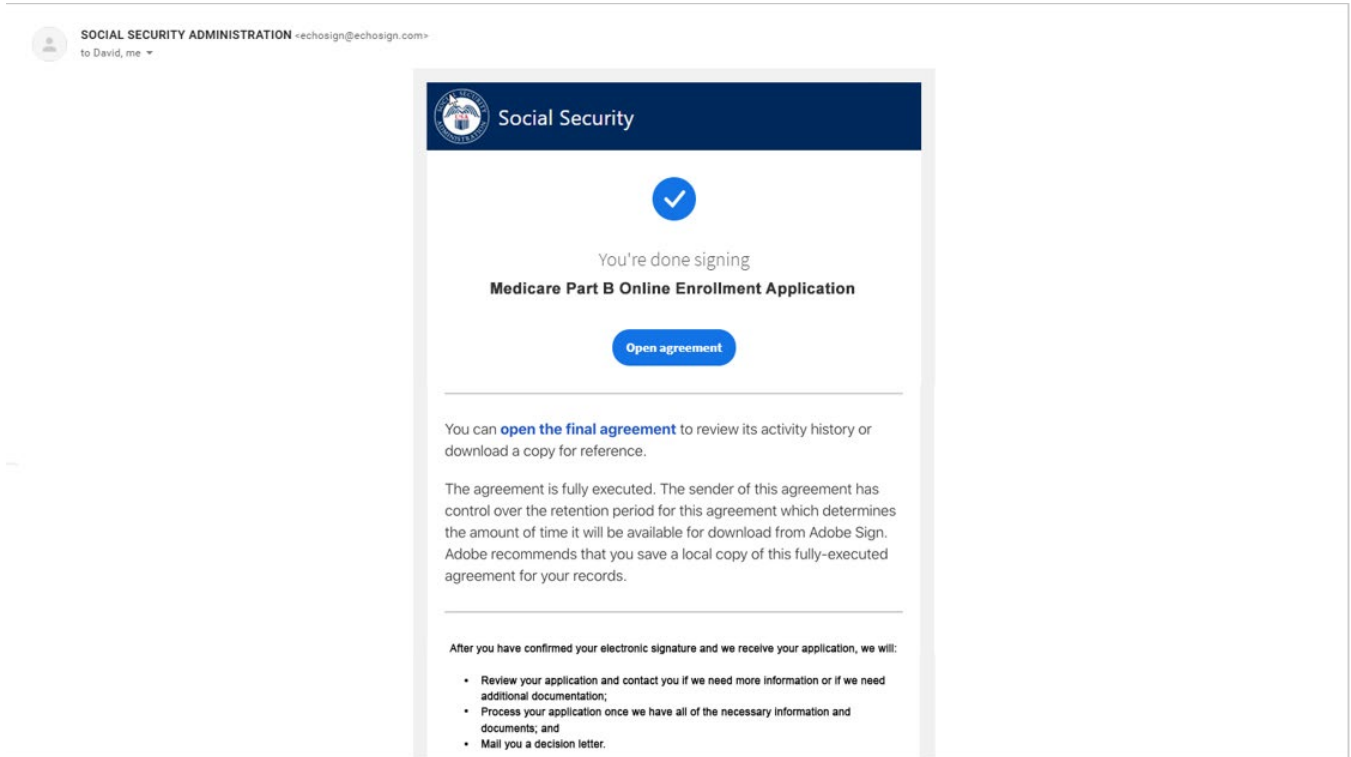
SOCIAL SECURITY ADMINISTRATION <echosign@echosign.com>
to David, me

Social Security

You're done signing

Medicare Part B Online Enrollment Application

Open agreement

You can open the final agreement to review its activity history or download a copy for reference.

The agreement is fully executed. The sender of this agreement has control over the retention period for this agreement which determines the amount of time it will be available for download from Adobe Sign. Adobe recommends that you save a local copy of this fully-executed agreement for your records.

After you have confirmed your electronic signature and we receive your application, we will:

- Review your application and contact you if we need more information or if we need additional documentation;
- Process your application once we have all of the necessary information and documents; and
- Mail you a decision letter.